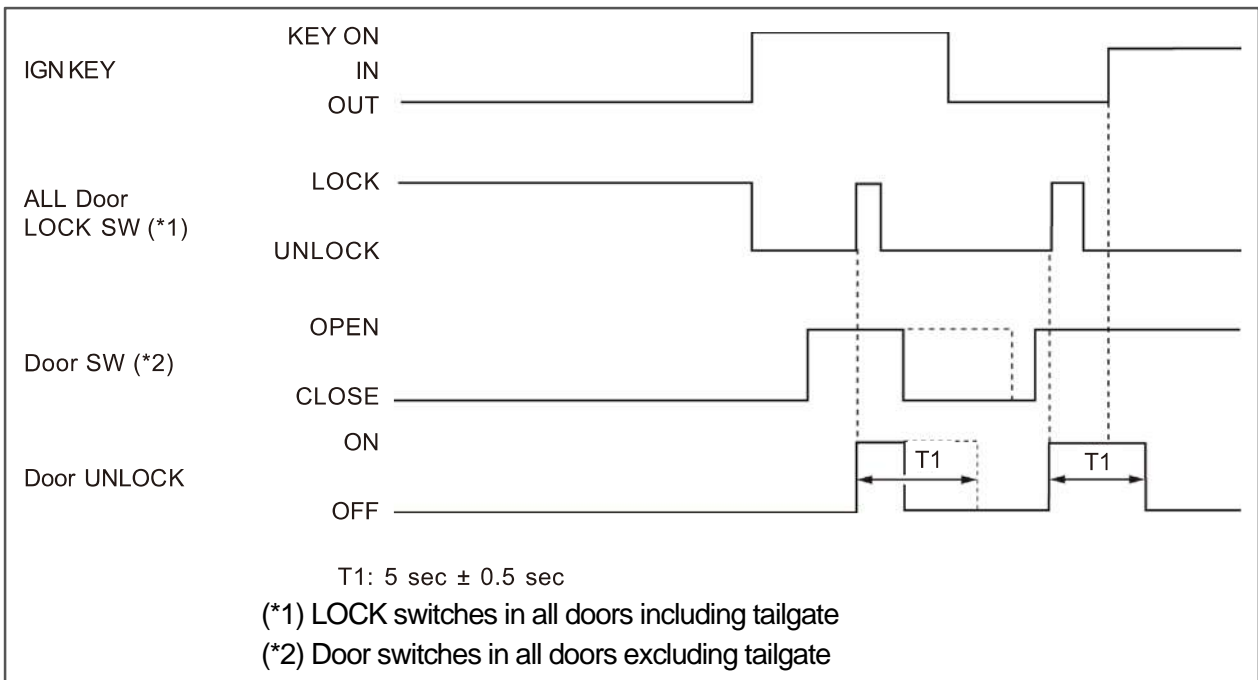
IGN KEY

KEY ON
IN
OUT

ALL Door LOCK SW (*1)

LOCK
UNLOCK

Door SW (*2)

OPEN
CLOSE

Door UNLOCK

ON
OFF

T1

T1

T1: 5 sec ± 0.5 sec
(*1) LOCK switches in all doors including tailgate
(*2) Door switches in all doors excluding tailgate